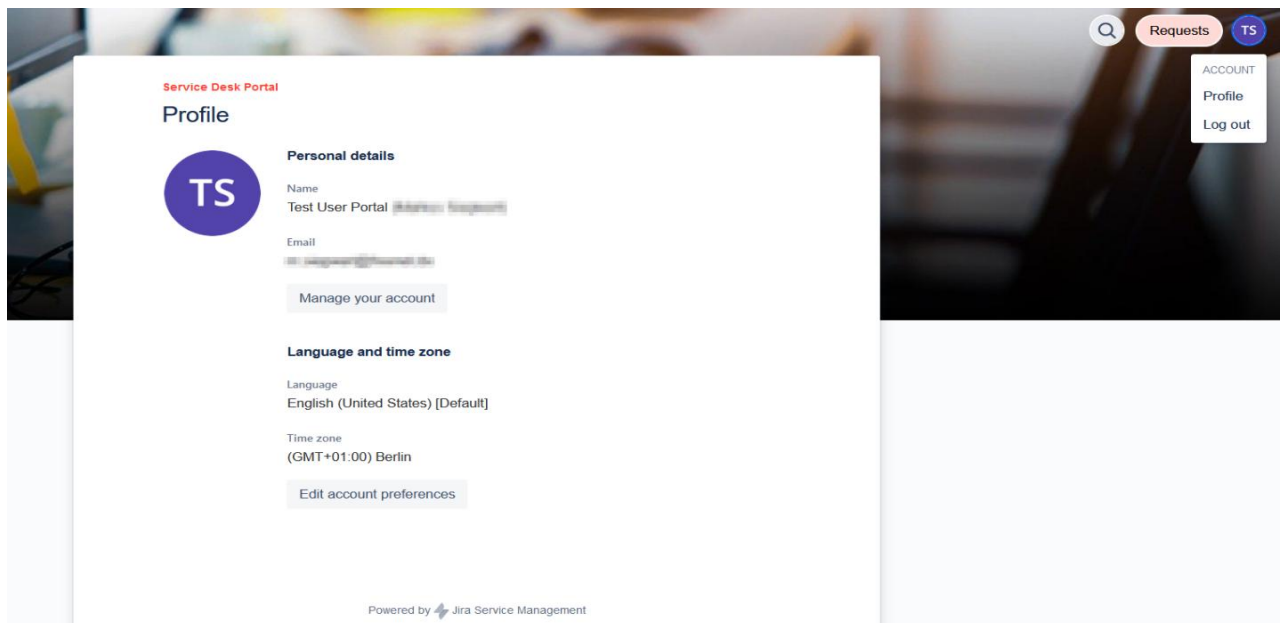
Requests TS

ACCOUNT
Profile
Log out

Service Desk Portal
Profile

TS

Personal details

Name
Test User Portal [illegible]

Email
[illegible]

Manage your account

Language and time zone

Language
English (United States) [Default]

Time zone
(GMT+01:00) Berlin

Edit account preferences

Powered by Jira Service Management